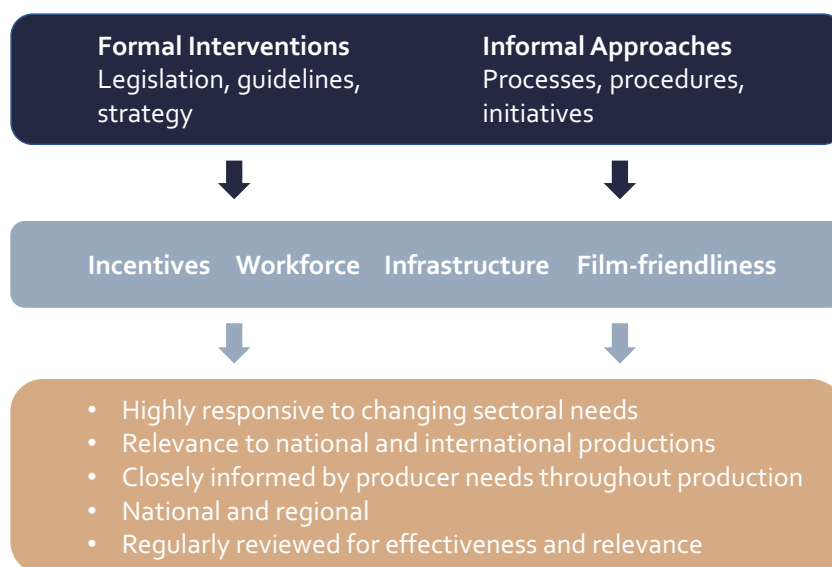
**Formal Interventions**
Legislation, guidelines, strategy

**Informal Approaches**
Processes, procedures, initiatives

Incentives Workforce Infrastructure Film-friendliness

- Highly responsive to changing sectoral needs
- Relevance to national and international productions
- Closely informed by producer needs throughout production
- National and regional
- Regularly reviewed for effectiveness and relevance